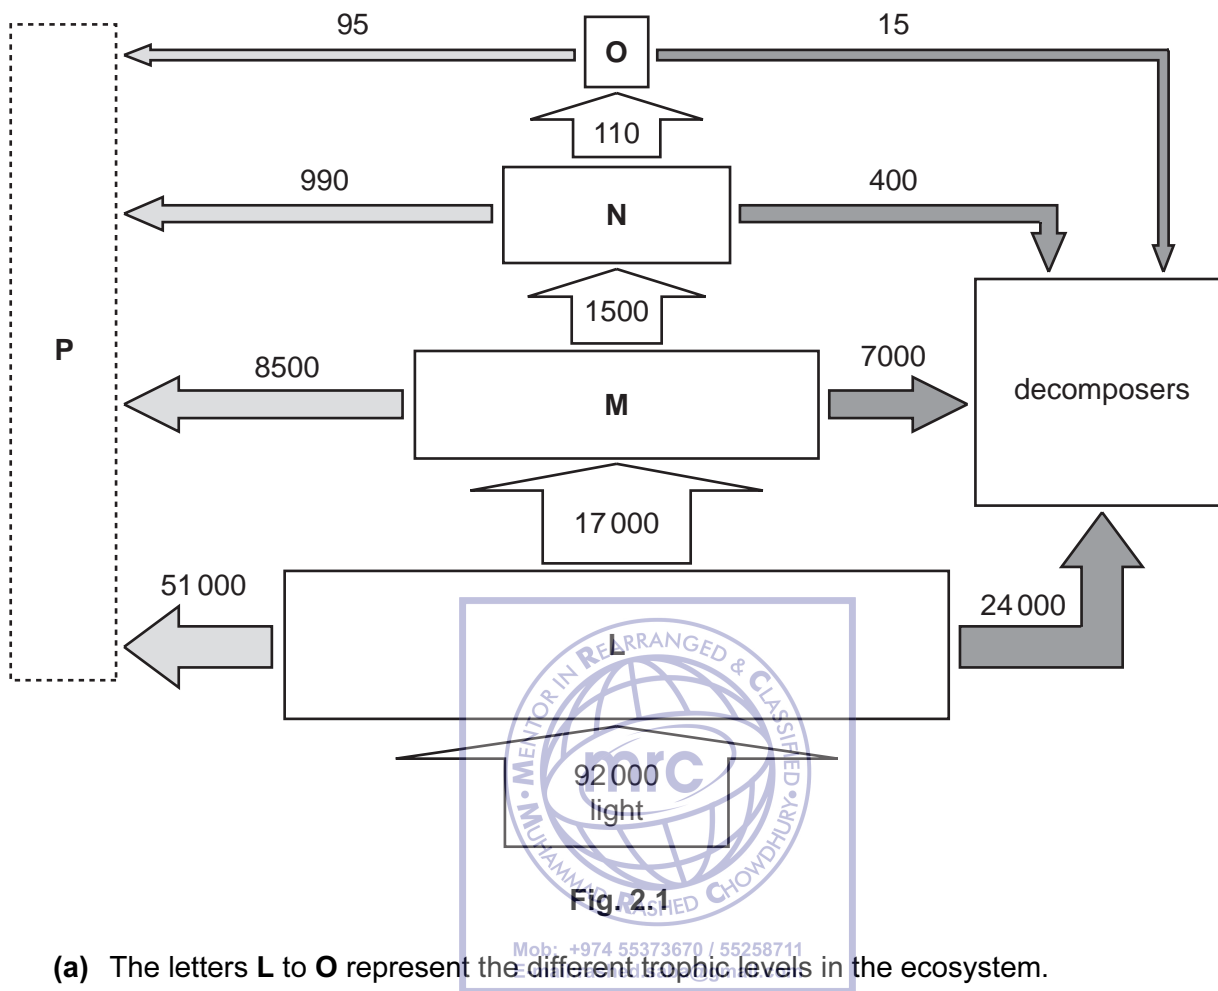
95

O

15

110

990

N

400

1500

P

8500

M

7000

decomposers

17 000

51 000

L

24 000

92 000
light

Fig. 2.1

MENTOR IN REARRANGED & CLASSIFIED
mrc
MUHAMMAD RASHED CHOWDHURY
Mob: +974 55373670 / 55258711

(a) The letters L to O represent the different trophic levels in the ecosystem.